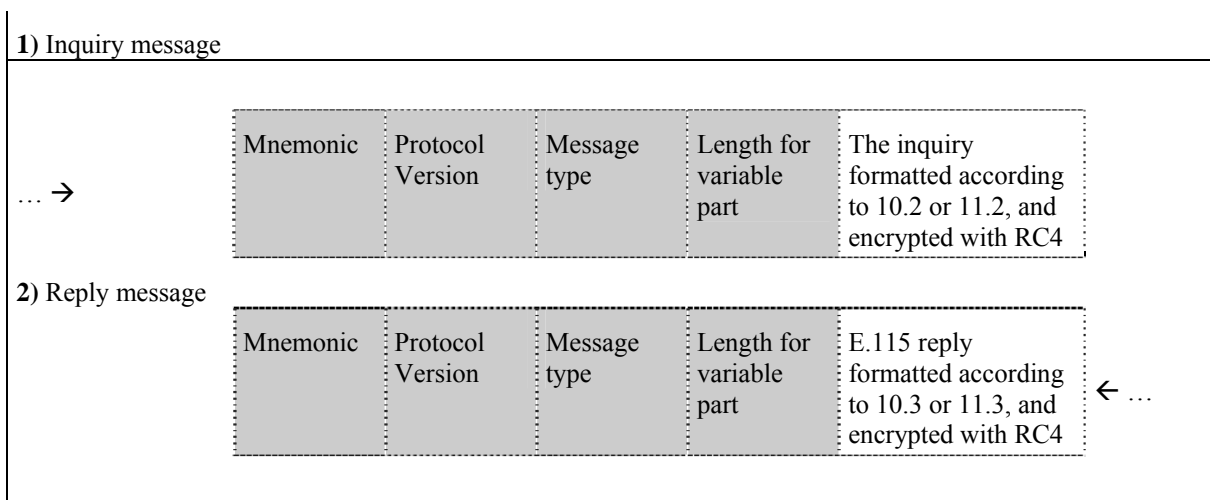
**1)** Inquiry message

… →

| Mnemonic | Protocol Version | Message type | Length for variable part | The inquiry formatted according to 10.2 or 11.2, and encrypted with RC4 |
|---|---|---|---|---|

**2)** Reply message

| Mnemonic | Protocol Version | Message type | Length for variable part | E.115 reply formatted according to 10.3 or 11.3, and encrypted with RC4 |
|---|---|---|---|---|

← …